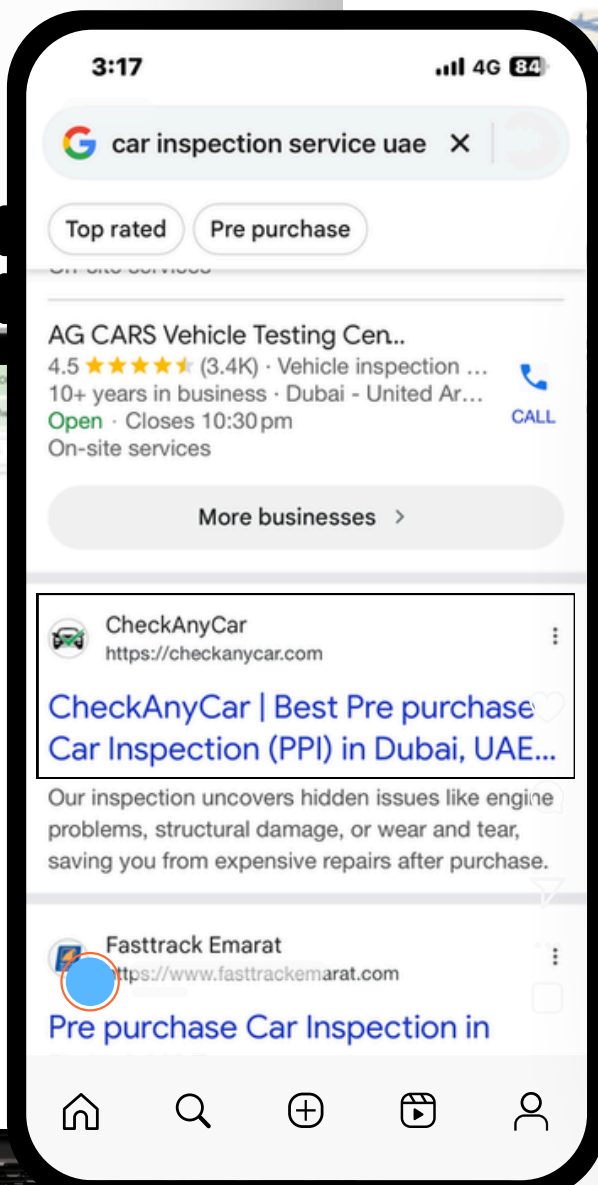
3:17 4G 84

car inspection service uae ×

Top rated Pre purchase

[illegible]

AG CARS Vehicle Testing Cen..
4.5 ★★★★★ (3.4K) · Vehicle inspection ...
10+ years in business · Dubai - United Ar...
Open · Closes 10:30 pm
On-site services

CALL

More businesses >

CheckAnyCar
https://checkanycar.com

CheckAnyCar | Best Pre purchase Car Inspection (PPI) in Dubai, UAE...

Our inspection uncovers hidden issues like engine problems, structural damage, or wear and tear, saving you from expensive repairs after purchase.

Fasttrack Emarat
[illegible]ps://www.fasttrackemarat.com

Pre purchase Car Inspection in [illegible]